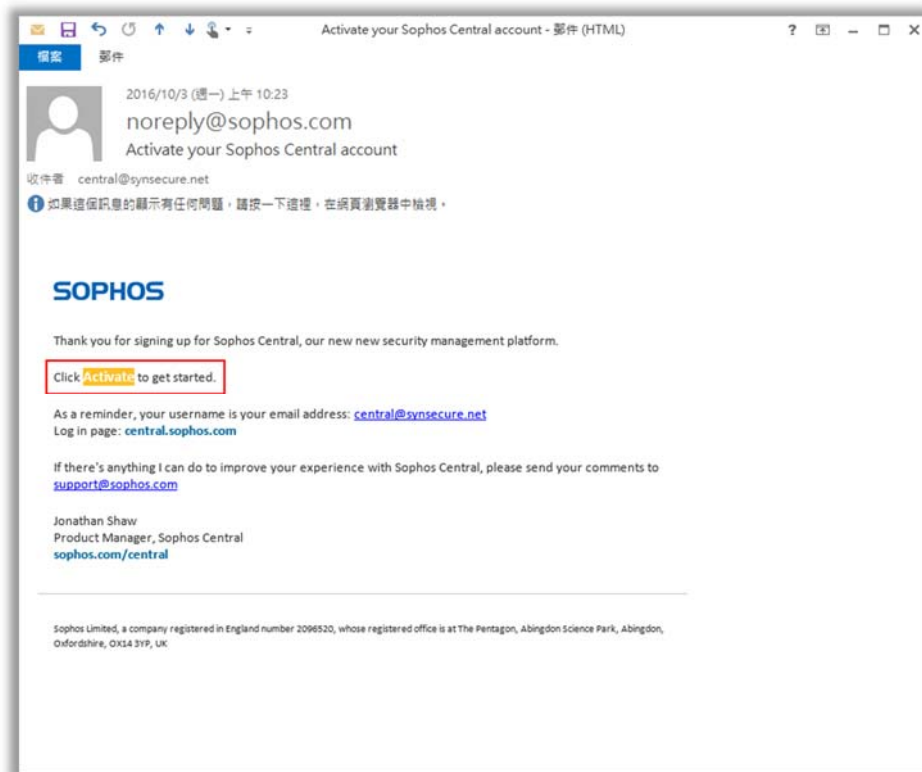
Activate your Sophos Central account - 郵件 (HTML)

? – □ ×

檔案 郵件

2016/10/3 (週一) 上午 10:23

noreply@sophos.com

Activate your Sophos Central account

收件者 central@synsecure.net

如果這個訊息的顯示有任何問題，請按一下這裡，在網頁瀏覽器中檢視。

SOPHOS

Thank you for signing up for Sophos Central, our new new security management platform.

Click Activate to get started.

As a reminder, your username is your email address: central@synsecure.net
Log in page: central.sophos.com

If there's anything I can do to improve your experience with Sophos Central, please send your comments to support@sophos.com

Jonathan Shaw
Product Manager, Sophos Central
sophos.com/central

Sophos Limited, a company registered in England number 2096520, whose registered office is at The Pentagon, Abingdon Science Park, Abingdon, Oxfordshire, OX14 3YP, UK